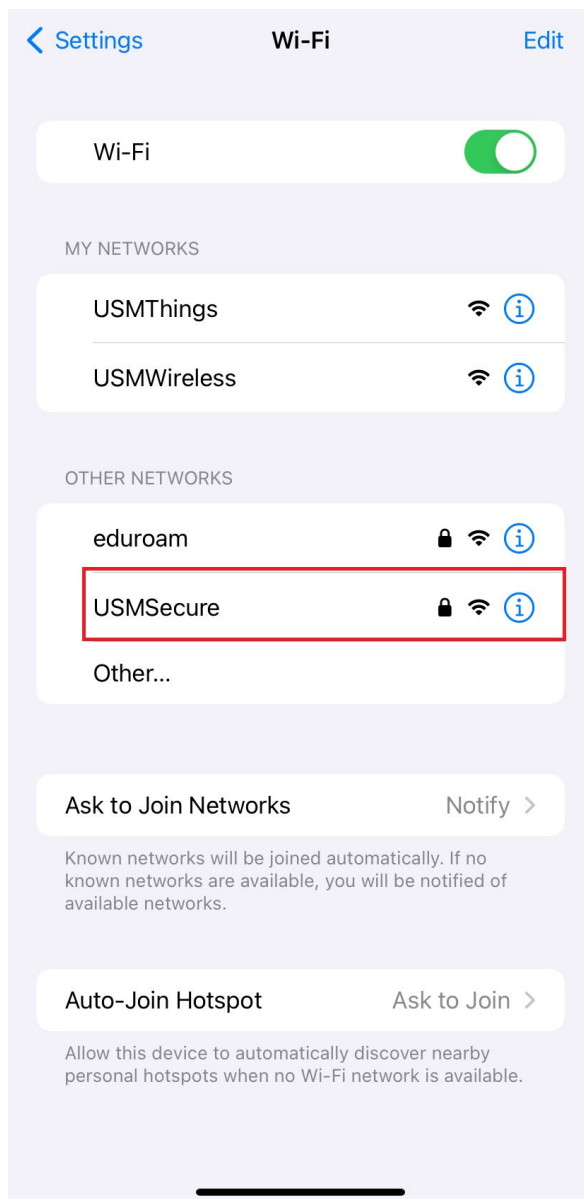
Settings
Wi-Fi
Edit

Wi-Fi

MY NETWORKS

USMThings

USMWireless

OTHER NETWORKS

eduroam

USMSecure

Other...

Ask to Join Networks
Notify

Known networks will be joined automatically. If no known networks are available, you will be notified of available networks.

Auto-Join Hotspot
Ask to Join

Allow this device to automatically discover nearby personal hotspots when no Wi-Fi network is available.